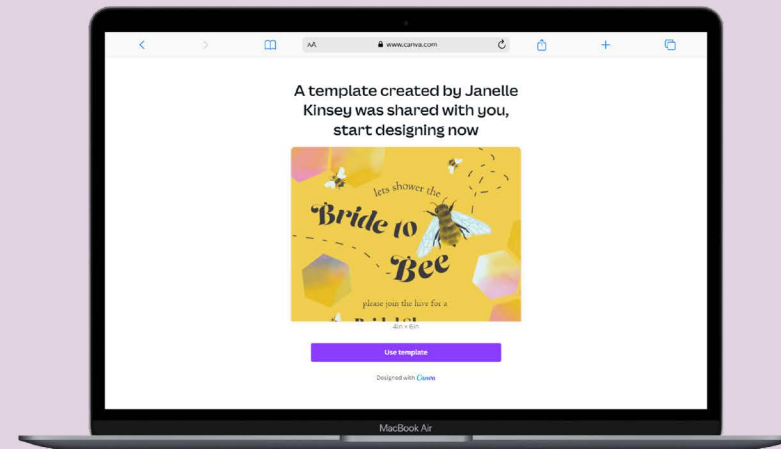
AA www.canva.com

A template created by Janelle Kinsey was shared with you, start designing now

lets shower the
Bride to Bee
please join the hive for a
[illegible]

4in × 6in

Use template

Designed with Canva

MacBook Air